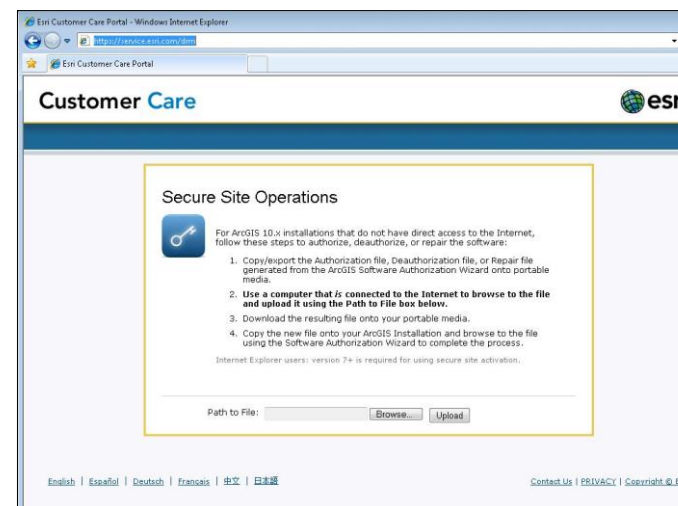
Esri Customer Care Portal - Windows Internet Explorer

http://service.esri.com/drm

Esri Customer Care Portal

Customer Care

esri

Secure Site Operations

For ArcGIS 10.x installations that do not have direct access to the Internet, follow these steps to authorize, deauthorize, or repair the software:

1. Copy/export the Authorization file, Deauthorization file, or Repair file generated from the ArcGIS Software Authorization Wizard onto portable media.
2. **Use a computer that *is* connected to the Internet to browse to the file and upload it using the Path to File box below.**
3. Download the resulting file onto your portable media.
4. Copy the new file onto your ArcGIS Installation and browse to the file using the Software Authorization Wizard to complete the process.

Internet Explorer users: version 7+ is required for using secure site activation.

Path to File: Browse... Upload

English | Español | Deutsch | Français | 中文 | 日本語

Contact Us | PRIVACY | Copyright © E